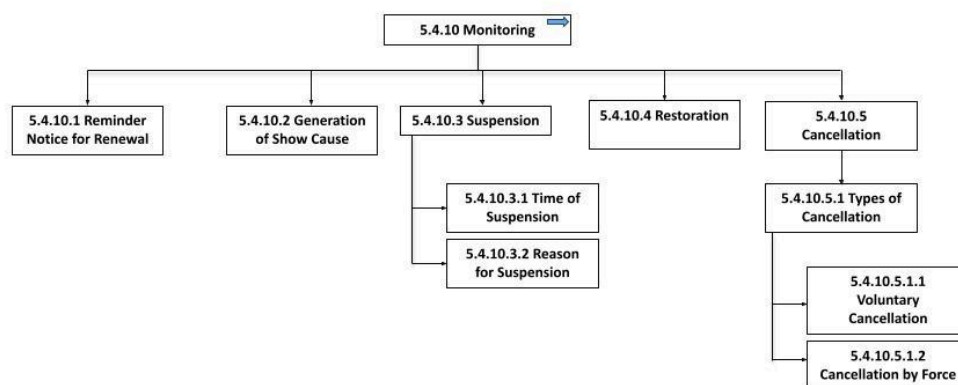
5.4.10 Monitoring

5.4.10.1 Reminder Notice for Renewal

5.4.10.2 Generation of Show Cause

5.4.10.3 Suspension

5.4.10.3.1 Time of Suspension

5.4.10.3.2 Reason for Suspension

5.4.10.4 Restoration

5.4.10.5 Cancellation

5.4.10.5.1 Types of Cancellation

5.4.10.5.1.1 Voluntary Cancellation

5.4.10.5.1.2 Cancellation by Force